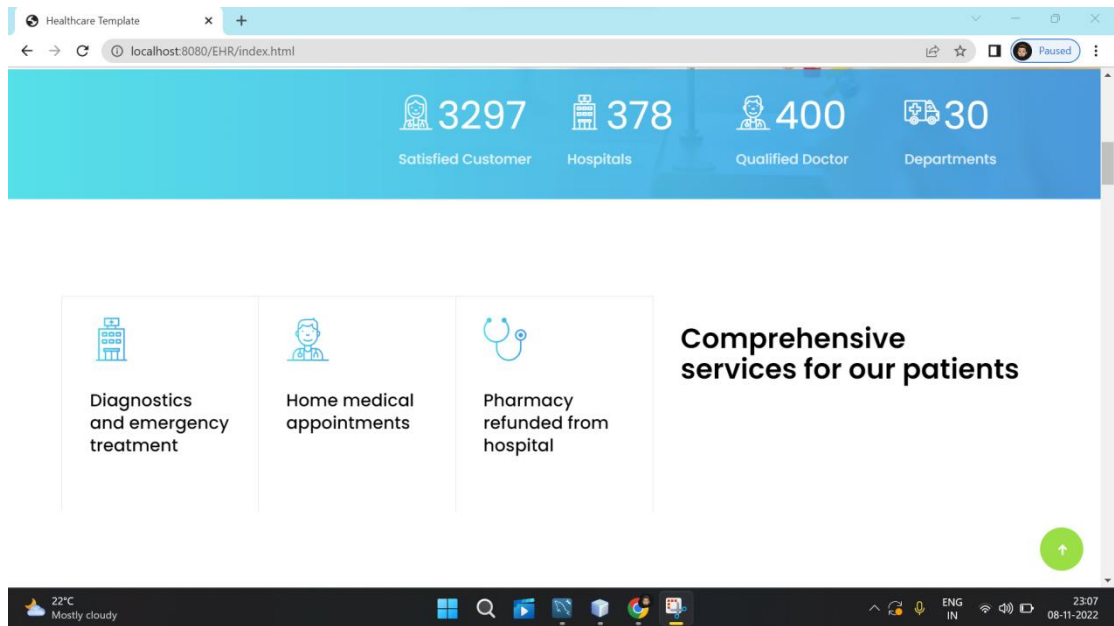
Healthcare Template

localhost:8080/EHR/index.html

Paused

3297
Satisfied Customer

378
Hospitals

400
Qualified Doctor

30
Departments

Diagnostics and emergency treatment

Home medical appointments

Pharmacy refunded from hospital

Comprehensive services for our patients

22°C
Mostly cloudy

ENG
IN

23:07
08-11-2022